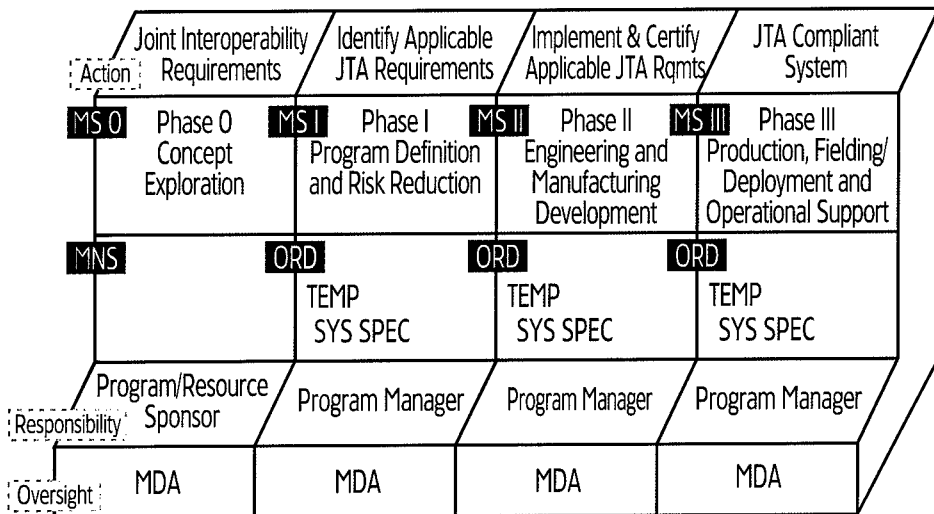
Action

Joint Interoperability Requirements

Identify Applicable JTA Requirements

Implement & Certify Applicable JTA Rqmts

JTA Compliant System

MS 0

Phase 0 Concept Exploration

MS I

Phase I Program Definition and Risk Reduction

MS II

Phase II Engineering and Manufacturing Development

MS III

Phase III Production, Fielding/ Deployment and Operational Support

MNS

ORD

TEMP
SYS SPEC

ORD

TEMP
SYS SPEC

ORD

TEMP
SYS SPEC

Responsibility

Program/Resource Sponsor

Program Manager

Program Manager

Program Manager

Oversight

MDA

MDA

MDA

MDA